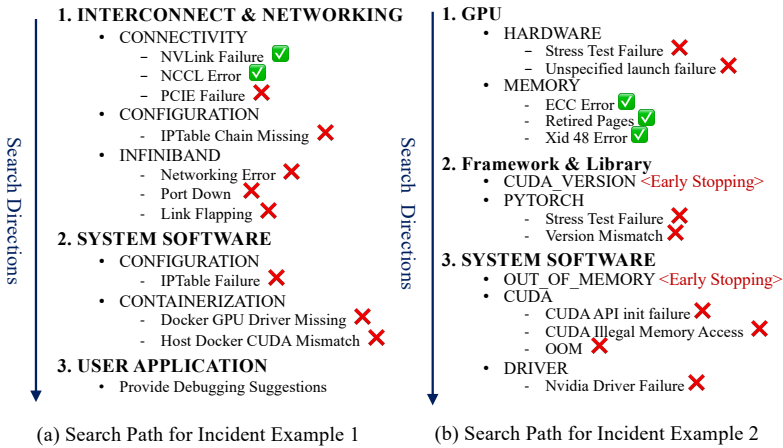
Search Directions

1. INTERCONNECT & NETWORKING
- CONNECTIVITY
  - NVLink Failure ✅
  - NCCL Error ✅
  - PCIE Failure ❌
- CONFIGURATION
  - IPTable Chain Missing ❌
- INFINIBAND
  - Networking Error ❌
  - Port Down ❌
  - Link Flapping ❌

2. SYSTEM SOFTWARE
- CONFIGURATION
  - IPTable Failure ❌
- CONTAINERIZATION
  - Docker GPU Driver Missing ❌
  - Host Docker CUDA Mismatch ❌

3. USER APPLICATION
- Provide Debugging Suggestions

(a) Search Path for Incident Example 1

Search Directions

1. GPU
- HARDWARE
  - Stress Test Failure ❌
  - Unspecified launch failure ❌
- MEMORY
  - ECC Error ✅
  - Retired Pages ✅
  - Xid 48 Error ✅

2. Framework & Library
- CUDA_VERSION <Early Stopping>
- PYTORCH
  - Stress Test Failure ❌
  - Version Mismatch ❌

3. SYSTEM SOFTWARE
- OUT_OF_MEMORY <Early Stopping>
- CUDA
  - CUDA API init failure ❌
  - CUDA Illegal Memory Access ❌
  - OOM ❌
- DRIVER
  - Nvidia Driver Failure ❌

(b) Search Path for Incident Example 2